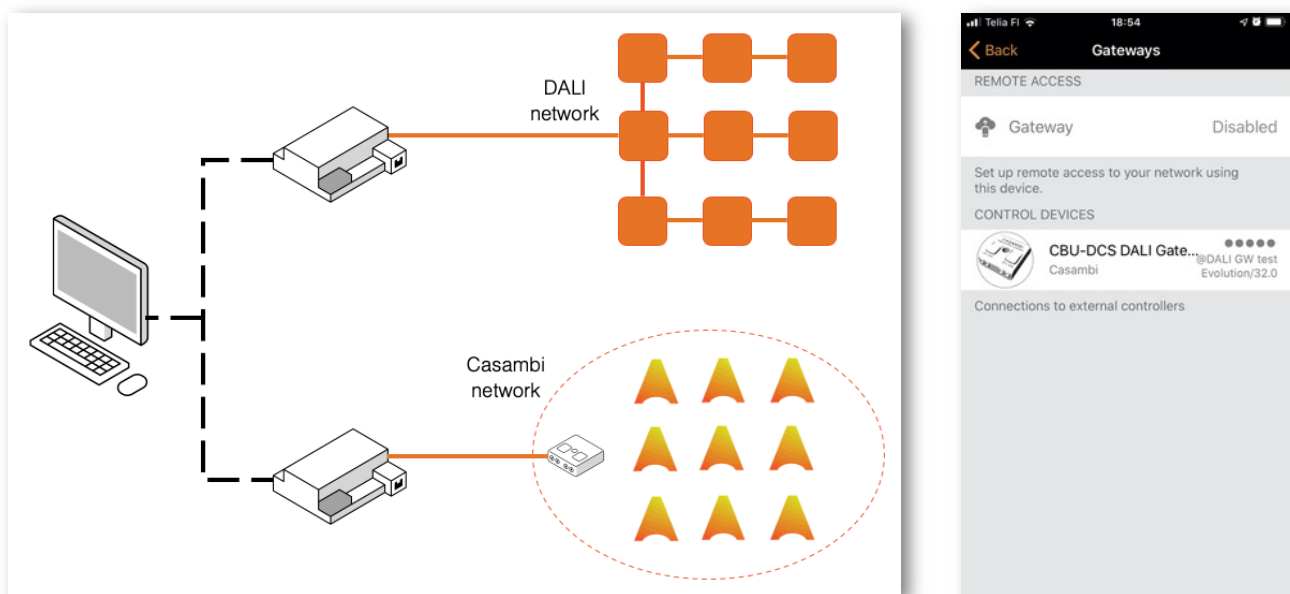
DALI network

Casambi network

Telia FI 18:54

Back Gateways

REMOTE ACCESS

Gateway Disabled

Set up remote access to your network using this device.

CONTROL DEVICES

CBU-DCS DALI Gate...
Casambi
@DALI GW test
Evolution/32.0

Connections to external controllers